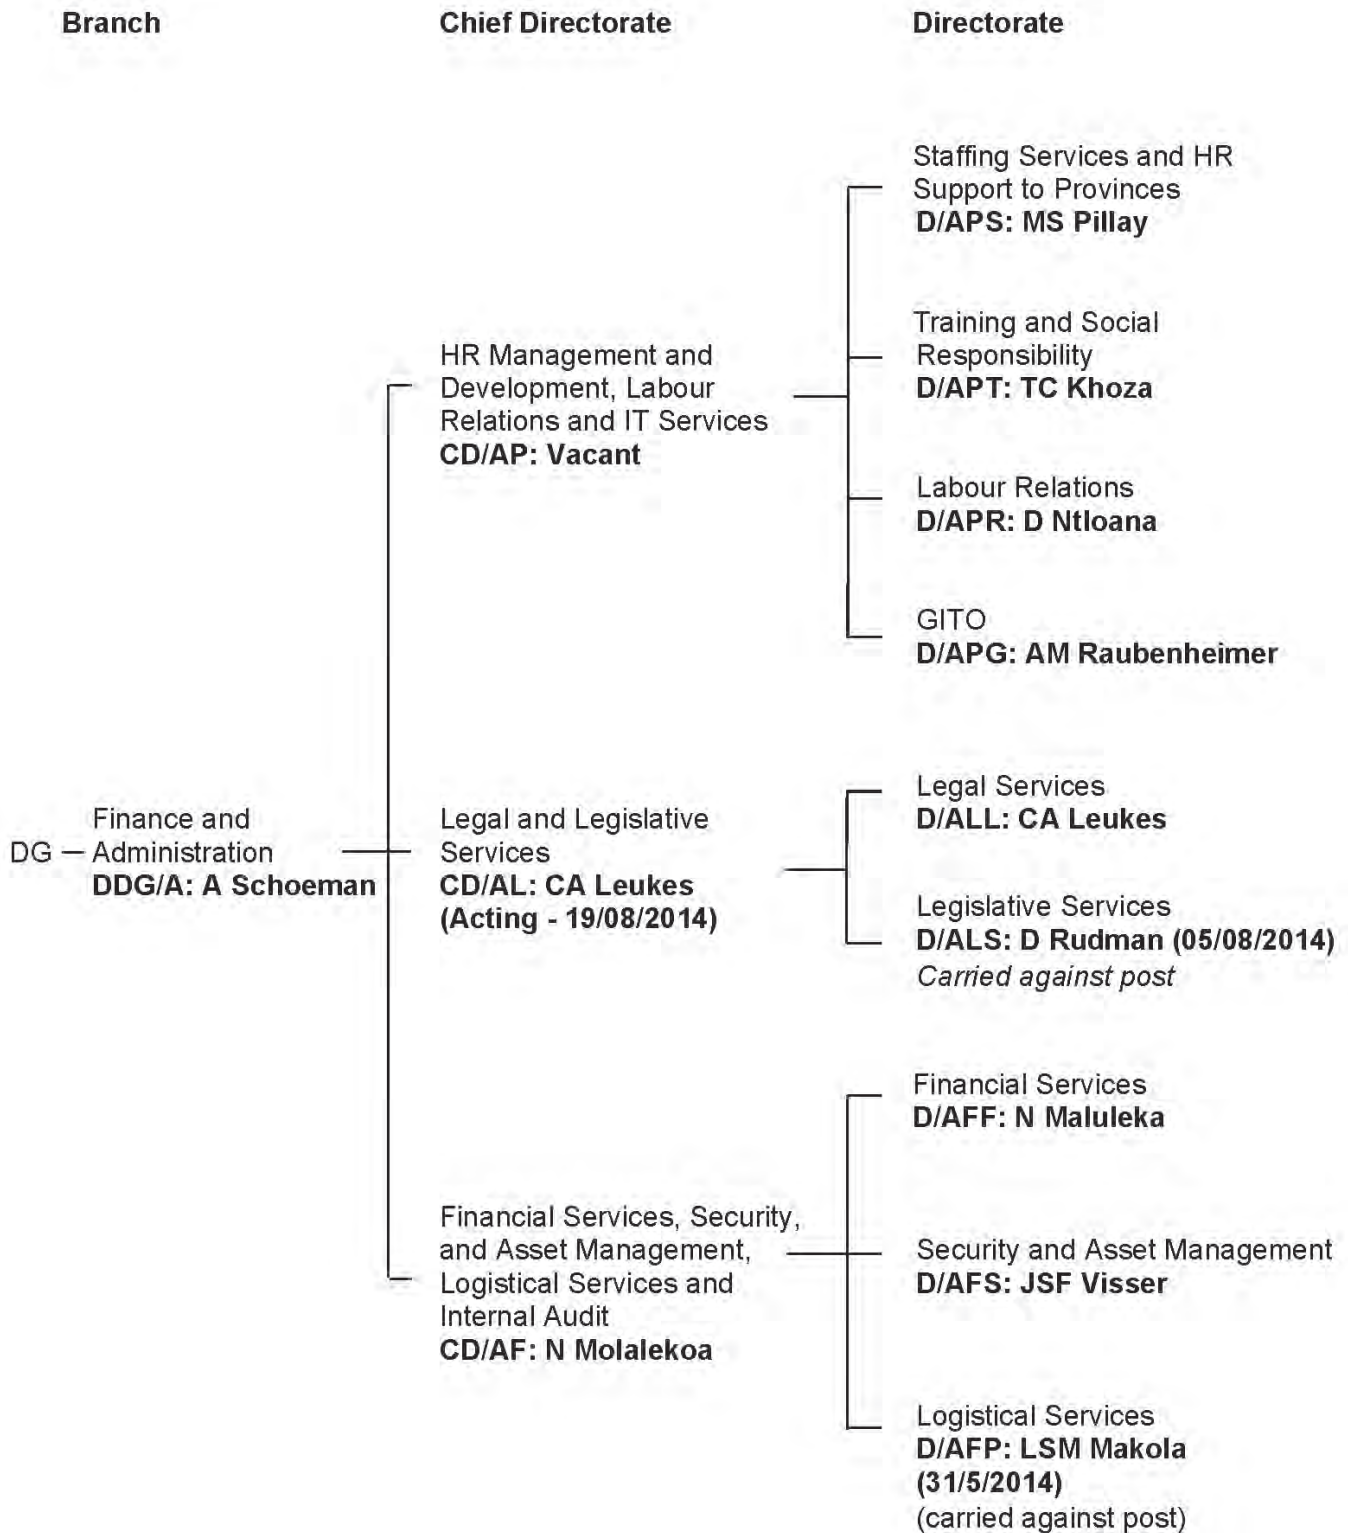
Branch

Chief Directorate

Directorate

Staffing Services and HR Support to Provinces
D/APS: MS Pillay

Training and Social Responsibility
D/APT: TC Khoza

HR Management and Development, Labour Relations and IT Services
CD/AP: Vacant

Labour Relations
D/APR: D Ntloana

GITO
D/APG: AM Raubenheimer

Legal Services
D/ALL: CA Leukes

DG — Finance and Administration
DDG/A: A Schoeman

Legal and Legislative Services
CD/AL: CA Leukes
(Acting - 19/08/2014)

Legislative Services
D/ALS: D Rudman (05/08/2014)
Carried against post

Financial Services
D/AFF: N Maluleka

Financial Services, Security, and Asset Management, Logistical Services and Internal Audit
CD/AF: N Molalekoa

Security and Asset Management
D/AFS: JSF Visser

Logistical Services
D/AFP: LSM Makola
(31/5/2014)
(carried against post)